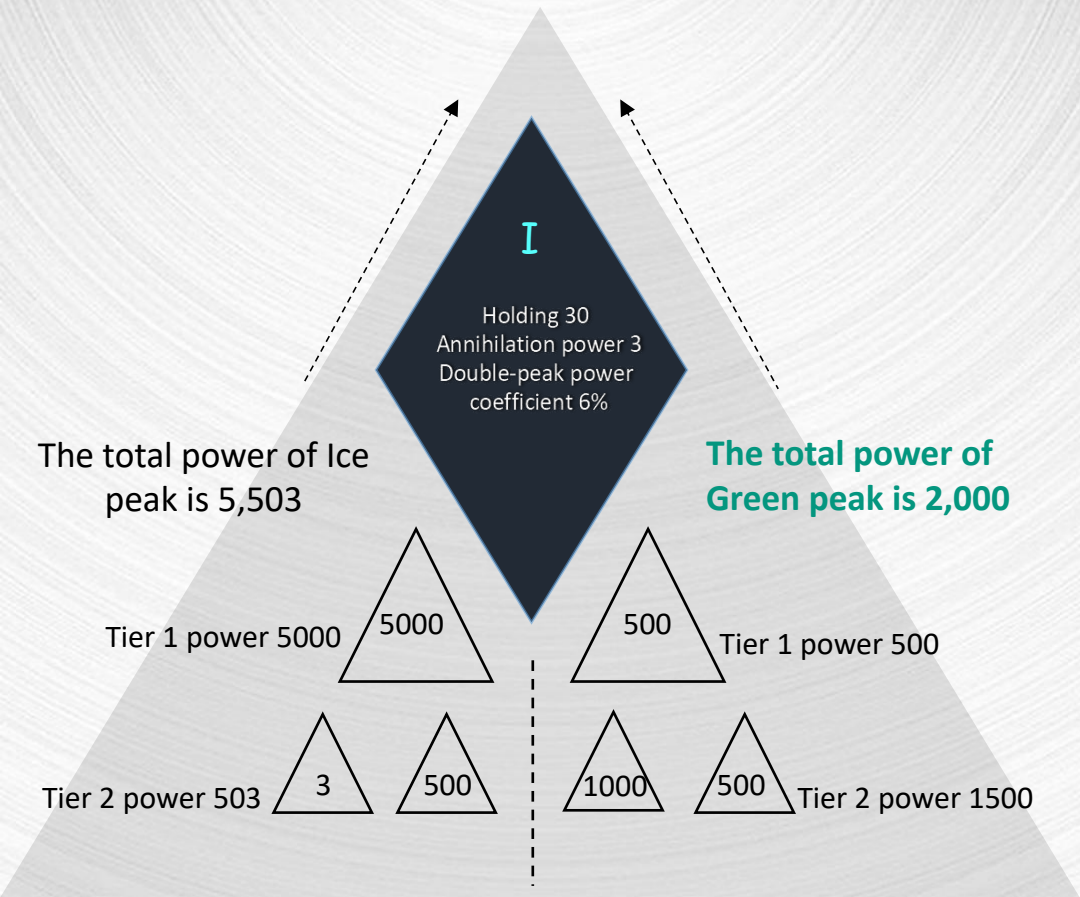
I

Holding 30
Annihilation power 3
Double-peak power coefficient 6%

The total power of Ice peak is 5,503

The total power of Green peak is 2,000

Tier 1 power 5000

5000

500

Tier 1 power 500

Tier 2 power 503

3

500

1000

500

Tier 2 power 1500